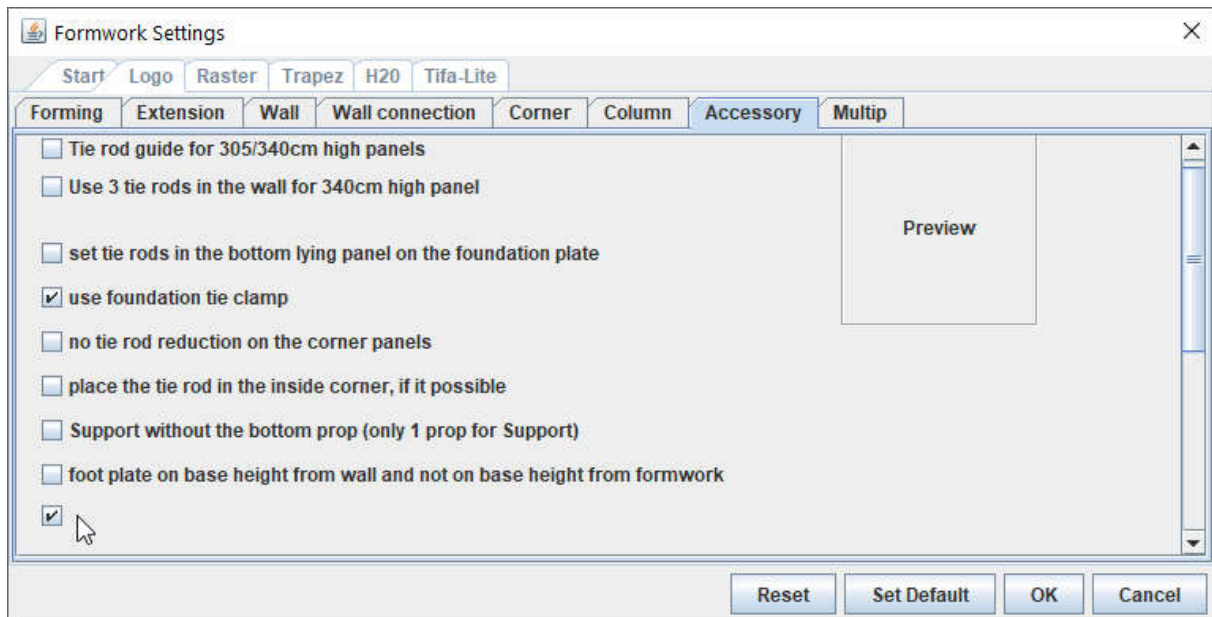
Formwork Settings

Start Logo Raster Trapez H20 Tifa-Lite

Forming Extension Wall Wall connection Corner Column Accessory Multip

Tie rod guide for 305/340cm high panels

Use 3 tie rods in the wall for 340cm high panel

set tie rods in the bottom lying panel on the foundation plate

use foundation tie clamp

no tie rod reduction on the corner panels

place the tie rod in the inside corner, if it possible

Support without the bottom prop (only 1 prop for Support)

foot plate on base height from wall and not on base height from formwork

Preview

Reset Set Default OK Cancel